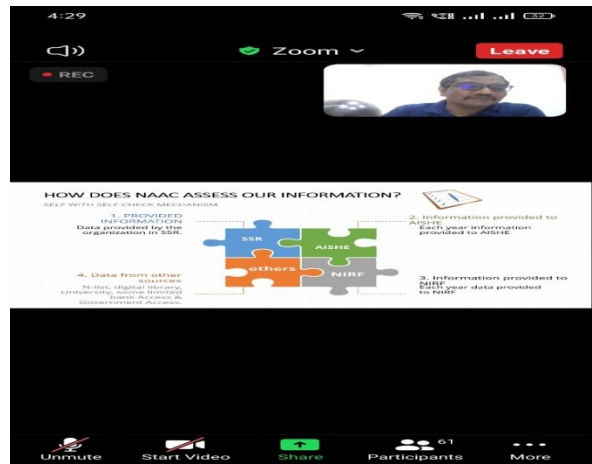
4:29

Zoom

Leave

REC

HOW DOES NAAC ASSESS OUR INFORMATION?

SELF WITH SELF CHECK MECHANISM

1. PROVIDED INFORMATION
Data provided by the organization in SSR.

2. Information provided to AISHE
Each year information provided to AISHE

SSR

AISHE

others

NIRF

4. Data from other sources
N-list, digital library, University, some limited bank Access & Government Access.

3. Information provided to NIRF
Each year data provided to NIRF

Unmute

Start Video

Share

61

Participants

More